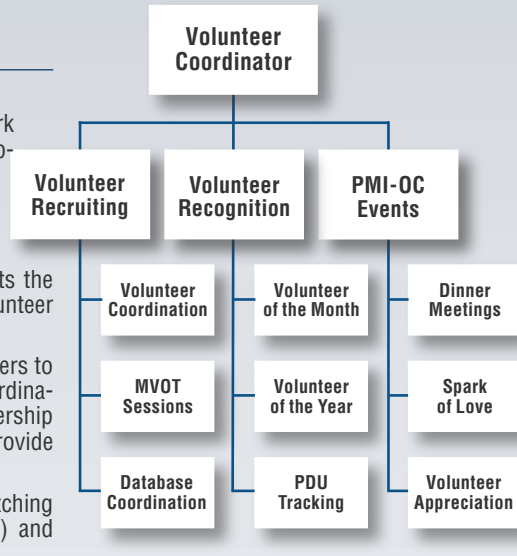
Volunteer Coordinator

rk
o-

Volunteer Recruiting

Volunteer Recognition

PMI-OC Events

ts the
unteer

ers to
rdina-
ership
rovide

tching
) and

Volunteer Coordination

MVOT Sessions

Database Coordination

Volunteer of the Month

Volunteer of the Year

PDU Tracking

Dinner Meetings

Spark of Love

Volunteer Appreciation